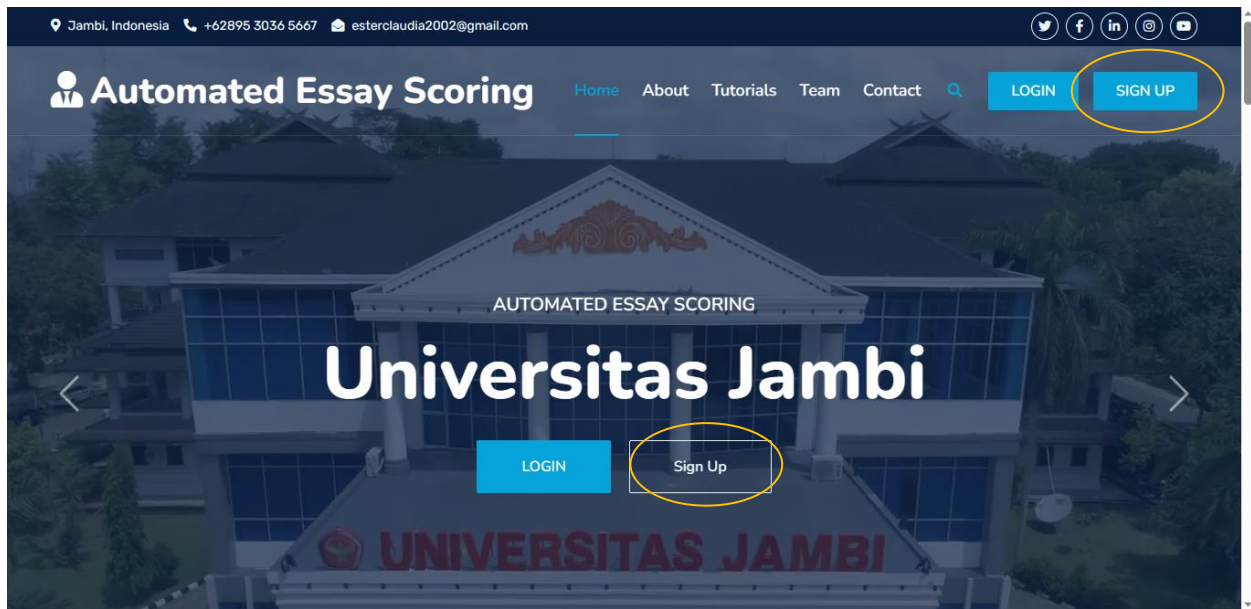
Jambi, Indonesia +62895 3036 5667 esterclaudia2002@gmail.com

Automated Essay Scoring

Home About Tutorials Team Contact LOGIN SIGN UP

AUTOMATED ESSAY SCORING

Universitas Jambi

LOGIN Sign Up

UNIVERSITAS JAMBI